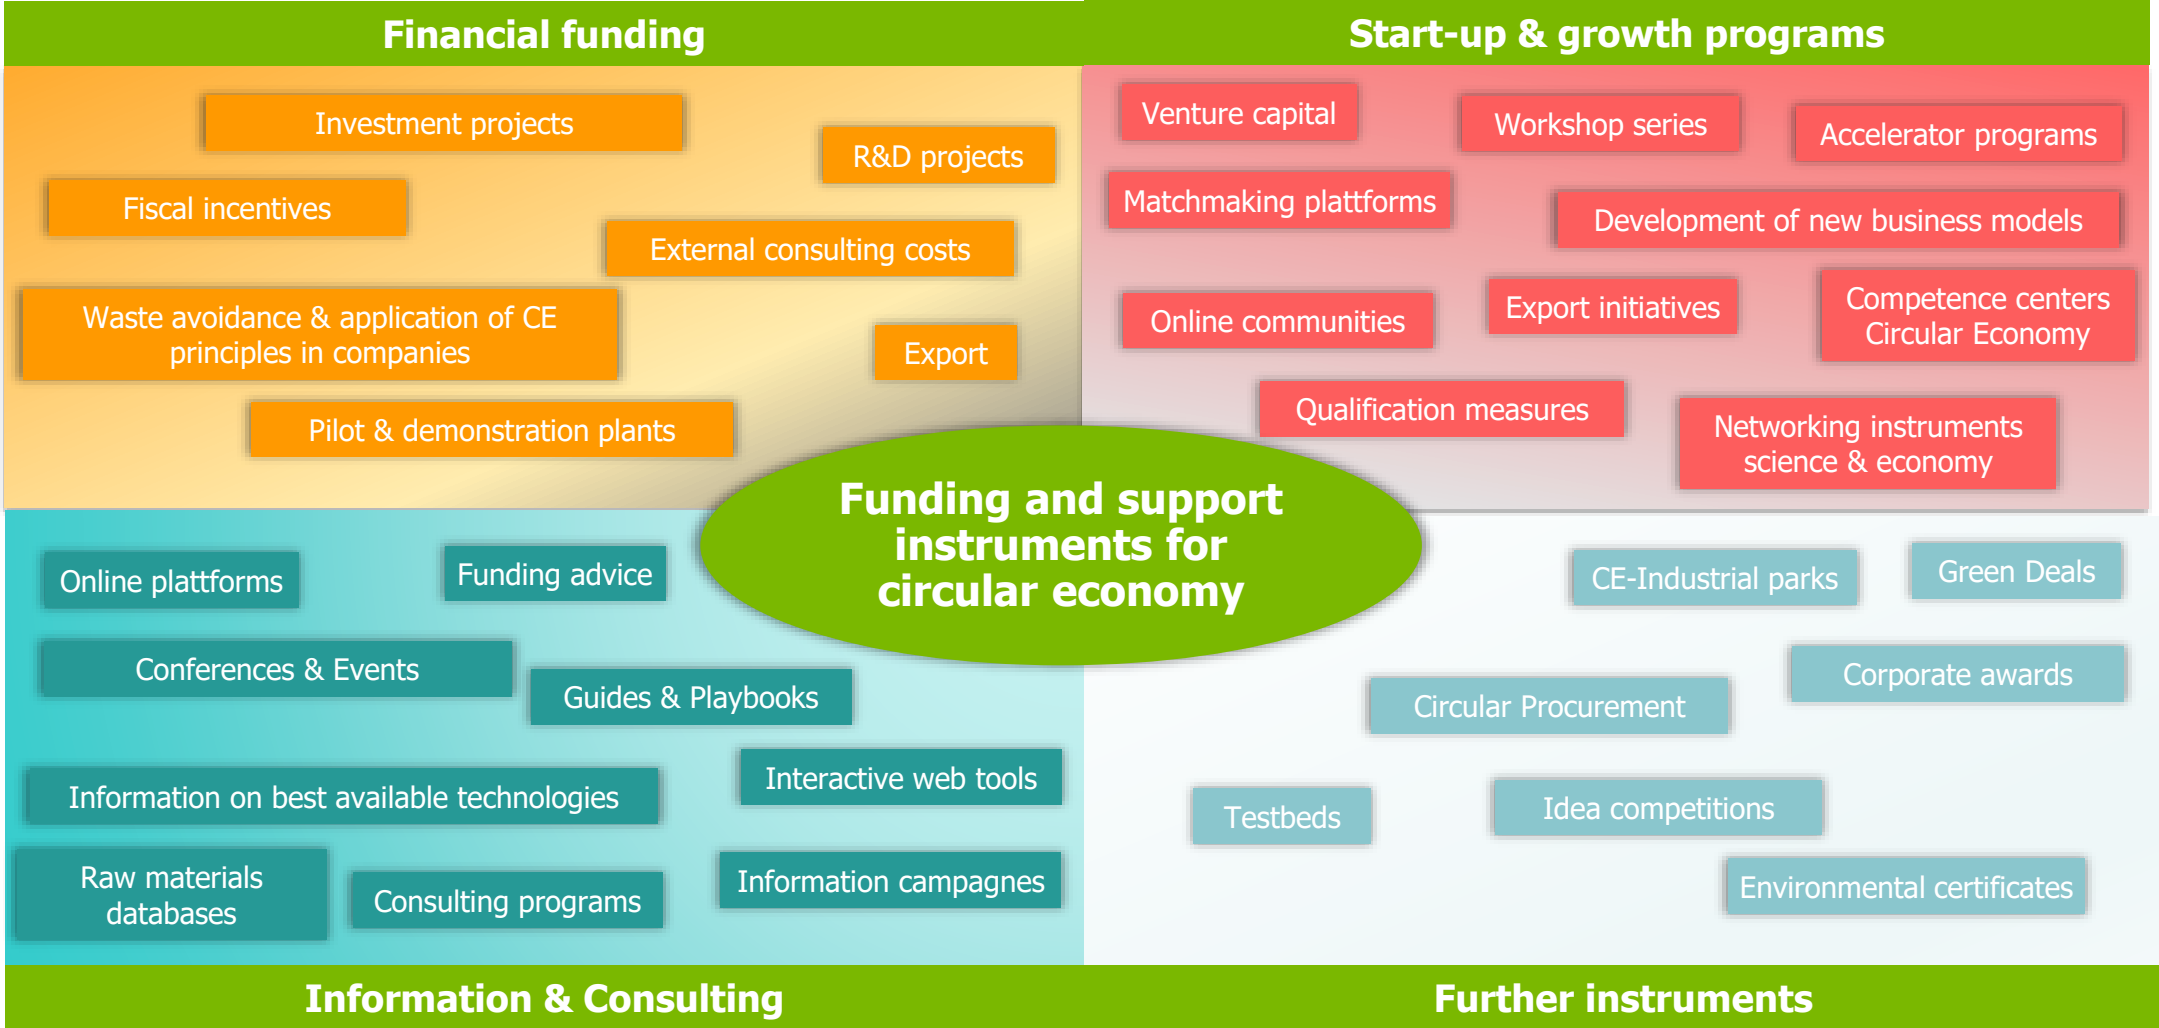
Financial funding

Investment projects

R&D projects

Fiscal incentives

External consulting costs

Waste avoidance & application of CE principles in companies

Export

Pilot & demonstration plants

Start-up & growth programs

Venture capital

Workshop series

Accelerator programs

Matchmaking plattforms

Development of new business models

Online communities

Export initiatives

Competence centers Circular Economy

Qualification measures

Networking instruments science & economy

Funding and support instruments for circular economy

Online plattforms

Funding advice

Conferences & Events

Guides & Playbooks

Information on best available technologies

Interactive web tools

Raw materials databases

Consulting programs

Information campagnes

Information & Consulting

CE-Industrial parks

Green Deals

Corporate awards

Circular Procurement

Testbeds

Idea competitions

Environmental certificates

Further instruments